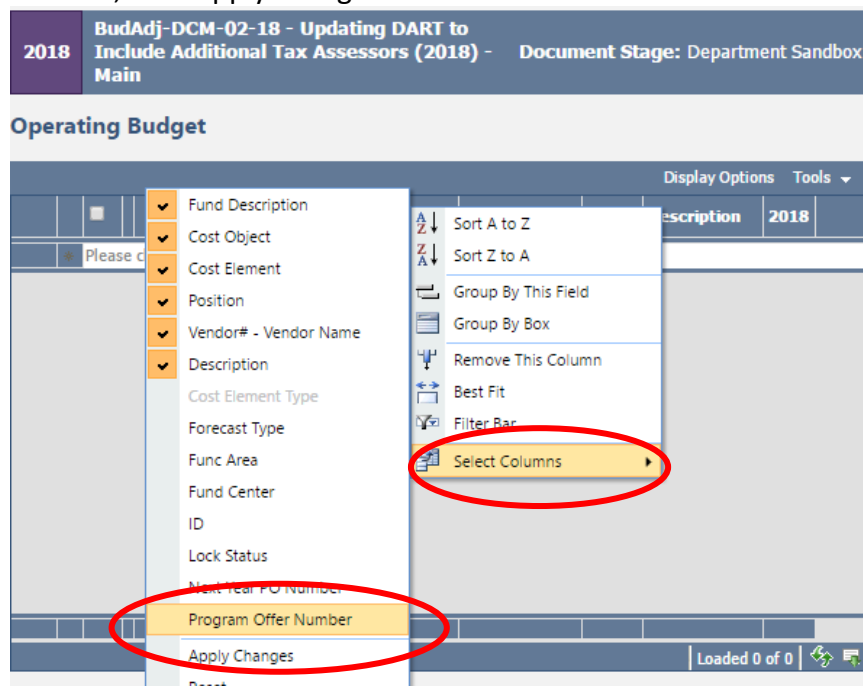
2018

BudAdj-DCM-02-18 - Updating DART to Include Additional Tax Assessors (2018) - Main

Document Stage: Department Sandbox

Operating Budget

Display Options Tools

escription 2018

Please c

Fund Description
Cost Object
Cost Element
Position
Vendor# - Vendor Name
Description
Cost Element Type
Forecast Type
Func Area
Fund Center
ID
Lock Status
Next Year PO Number
Program Offer Number
Apply Changes
Reset

Sort A to Z
Sort Z to A
Group By This Field
Group By Box
Remove This Column
Best Fit
Filter Bar
Select Columns

Loaded 0 of 0